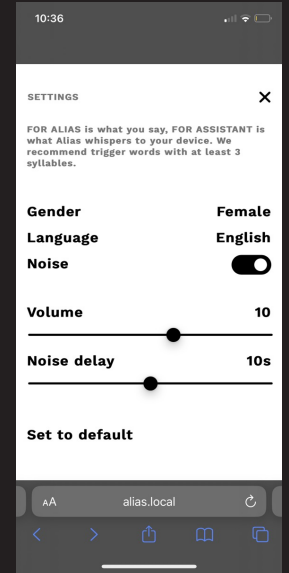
10:36

SETTINGS

×

FOR ALIAS is what you say, FOR ASSISTANT is what Alias whispers to your device. We recommend trigger words with at least 3 syllables.

Gender Female

Language English

Noise

Volume 10

Noise delay 10s

Set to default

AA alias.local